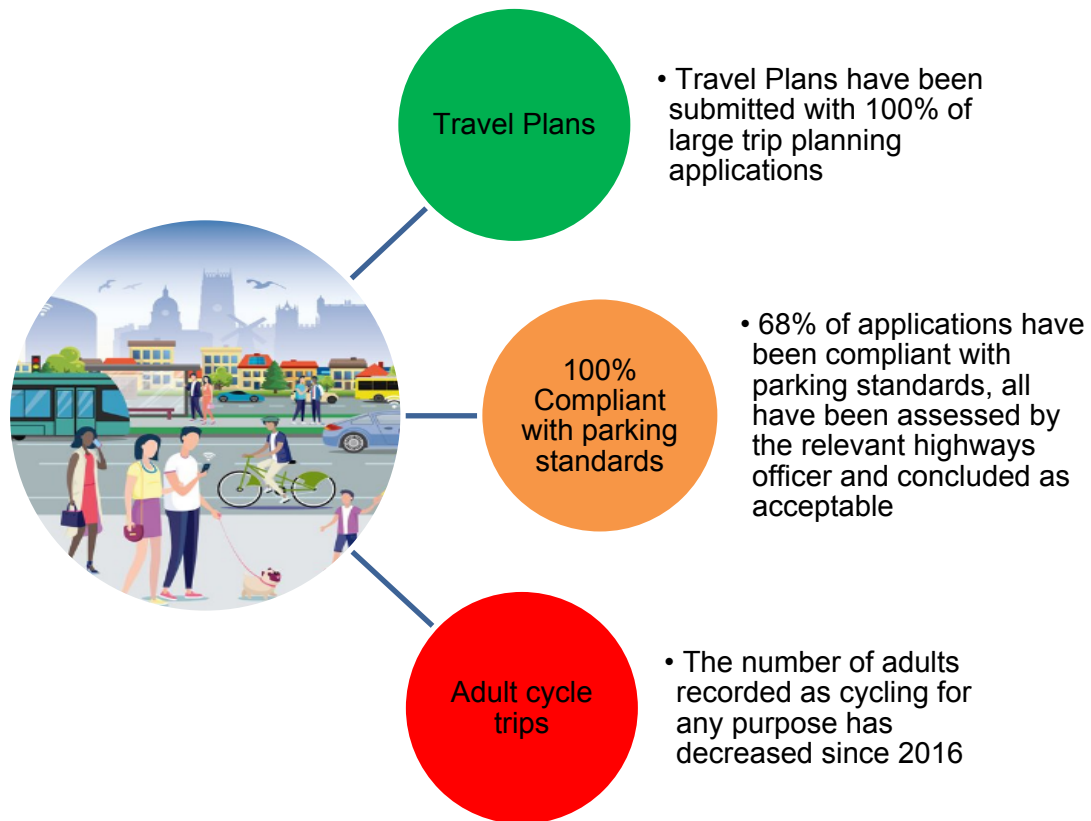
Travel Plans

• Travel Plans have been submitted with 100% of large trip planning applications

100% Compliant with parking standards

• 68% of applications have been compliant with parking standards, all have been assessed by the relevant highways officer and concluded as acceptable

Adult cycle trips

• The number of adults recorded as cycling for any purpose has decreased since 2016